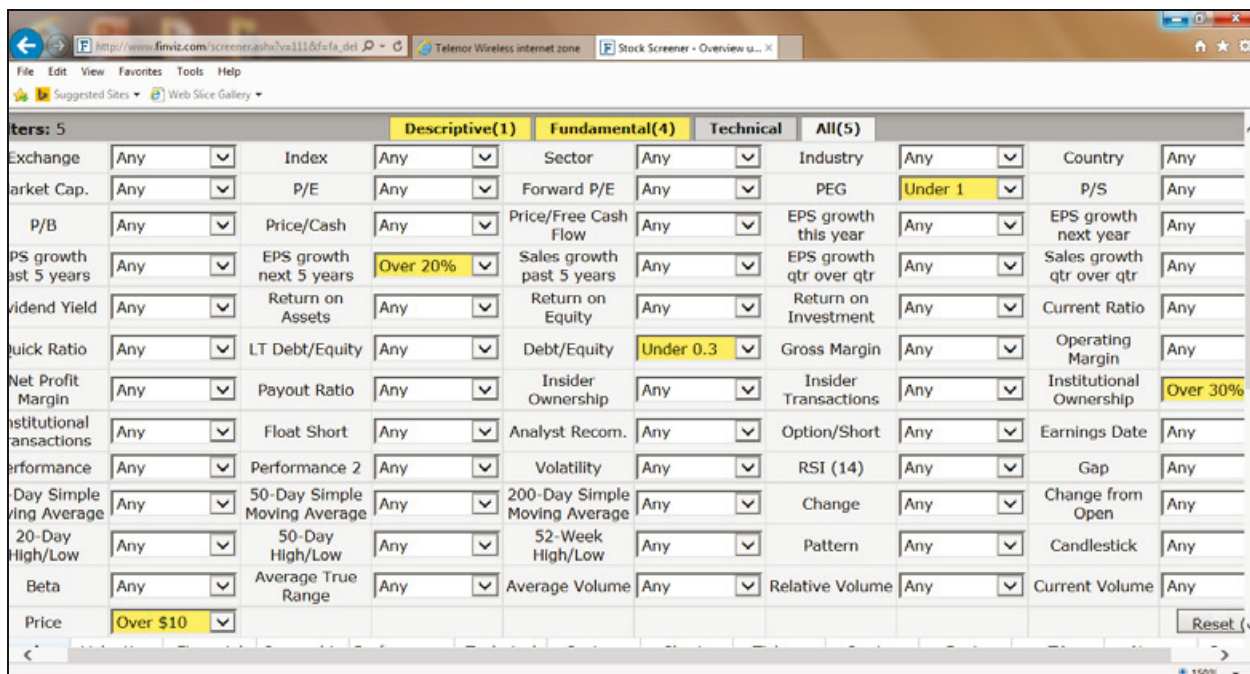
http://www.finviz.com/screener.ashx?v=111&f=fa_del
Telenor Wireless internet zone
Stock Screener - Overview u...
File Edit View Favorites Tools Help
Suggested Sites ▾ Web Slice Gallery ▾

lters: 5
Descriptive(1) Fundamental(4) Technical All(5)

| Exchange | Any | Index | Any | Sector | Any | Industry | Any | Country | Any |
|---|---|---|---|---|---|---|---|---|---|
| arket Cap. | Any | P/E | Any | Forward P/E | Any | PEG | Under 1 | P/S | Any |
| P/B | Any | Price/Cash | Any | Price/Free Cash Flow | Any | EPS growth this year | Any | EPS growth next year | Any |
| PS growth ast 5 years | Any | EPS growth next 5 years | Over 20% | Sales growth past 5 years | Any | EPS growth qtr over qtr | Any | Sales growth qtr over qtr | Any |
| vidend Yield | Any | Return on Assets | Any | Return on Equity | Any | Return on Investment | Any | Current Ratio | Any |
| uick Ratio | Any | LT Debt/Equity | Any | Debt/Equity | Under 0.3 | Gross Margin | Any | Operating Margin | Any |
| Net Profit Margin | Any | Payout Ratio | Any | Insider Ownership | Any | Insider Transactions | Any | Institutional Ownership | Over 30% |
| nstitutional ransactions | Any | Float Short | Any | Analyst Recom. | Any | Option/Short | Any | Earnings Date | Any |
| erformance | Any | Performance 2 | Any | Volatility | Any | RSI (14) | Any | Gap | Any |
| -Day Simple ving Average | Any | 50-Day Simple Moving Average | Any | 200-Day Simple Moving Average | Any | Change | Any | Change from Open | Any |
| 20-Day High/Low | Any | 50-Day High/Low | Any | 52-Week High/Low | Any | Pattern | Any | Candlestick | Any |
| Beta | Any | Average True Range | Any | Average Volume | Any | Relative Volume | Any | Current Volume | Any |
| Price | Over $10 | | | | | | | | Reset |